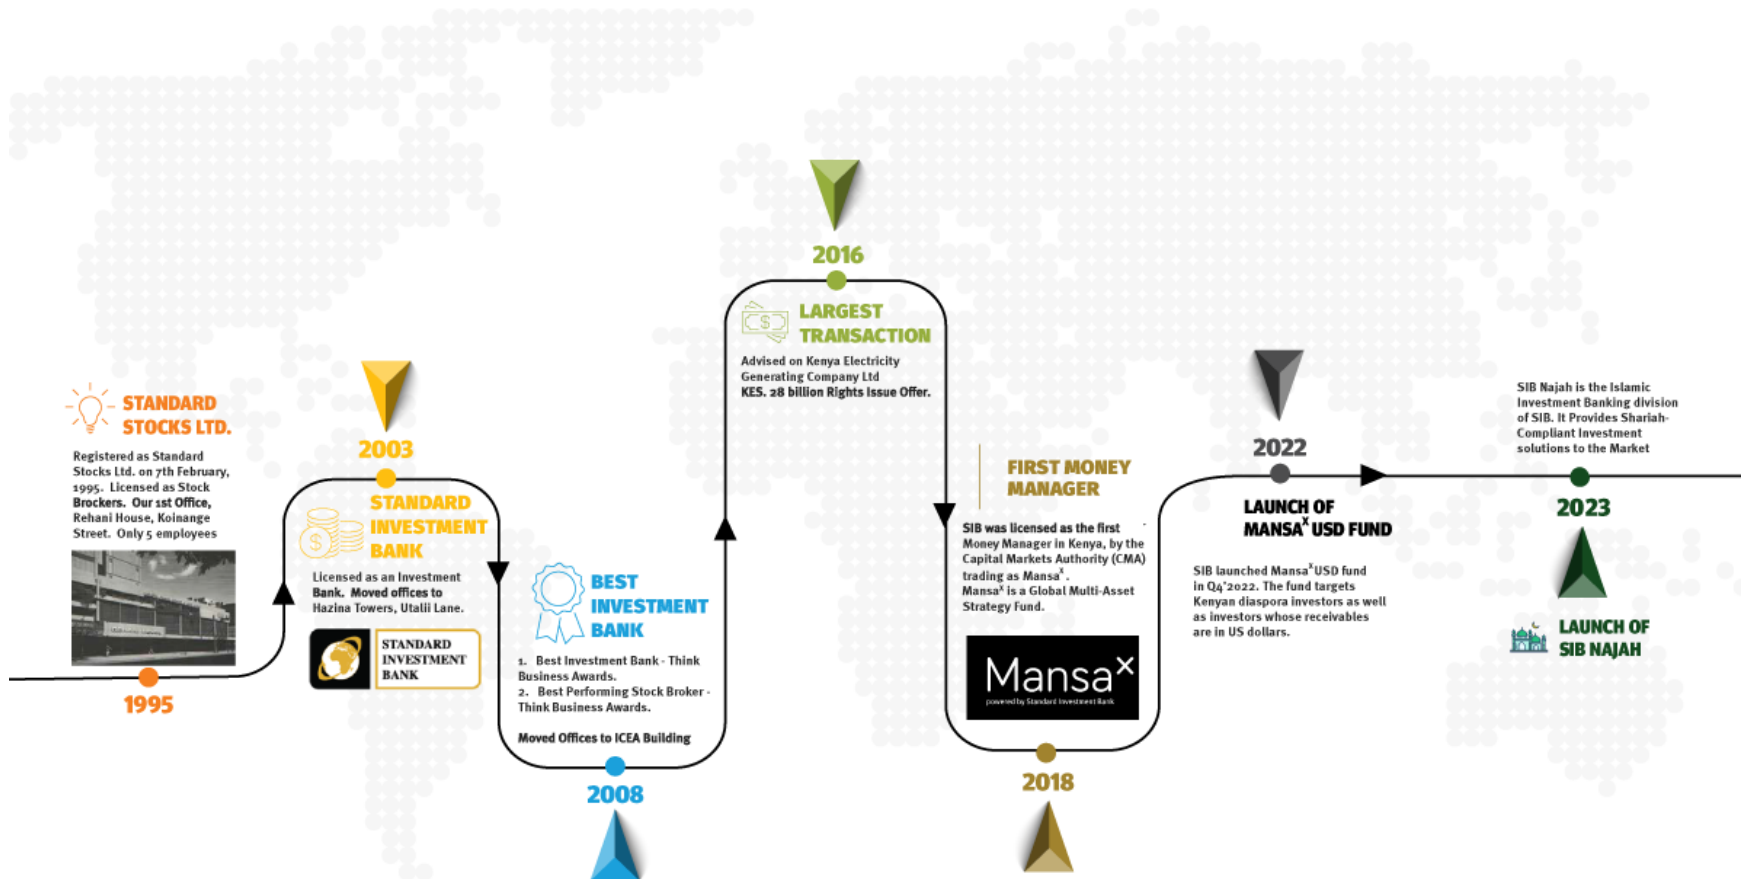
STANDARD STOCKS LTD.

Registered as Standard Stocks Ltd. on 7th February, 1995. Licensed as Stock Brockers. Our 1st Office, Rehani House, Koinange Street. Only 5 employees

1995

2003

STANDARD INVESTMENT BANK

Licensed as an Investment Bank. Moved offices to Hazina Towers, Utalii Lane.

STANDARD INVESTMENT BANK

BEST INVESTMENT BANK

1. Best Investment Bank - Think Business Awards.
2. Best Performing Stock Broker - Think Business Awards.

Moved Offices to ICEA Building

2008

2016

LARGEST TRANSACTION

Advised on Kenya Electricity Generating Company Ltd KES. 28 billion Rights Issue Offer.

FIRST MONEY MANAGER

SIB was licensed as the first Money Manager in Kenya, by the Capital Markets Authority (CMA) trading as Mansa$^x$.
Mansa$^x$ is a Global Multi-Asset Strategy Fund.

Mansa$^x$
powered by Standard Investment Bank

2018

2022

LAUNCH OF MANSA$^X$ USD FUND

SIB launched Mansa$^x$USD fund in Q4'2022. The fund targets Kenyan diaspora investors as well as investors whose receivables are in US dollars.

SIB Najah is the Islamic Investment Banking division of SIB. It Provides Shariah-Compliant Investment solutions to the Market

2023

LAUNCH OF SIB NAJAH